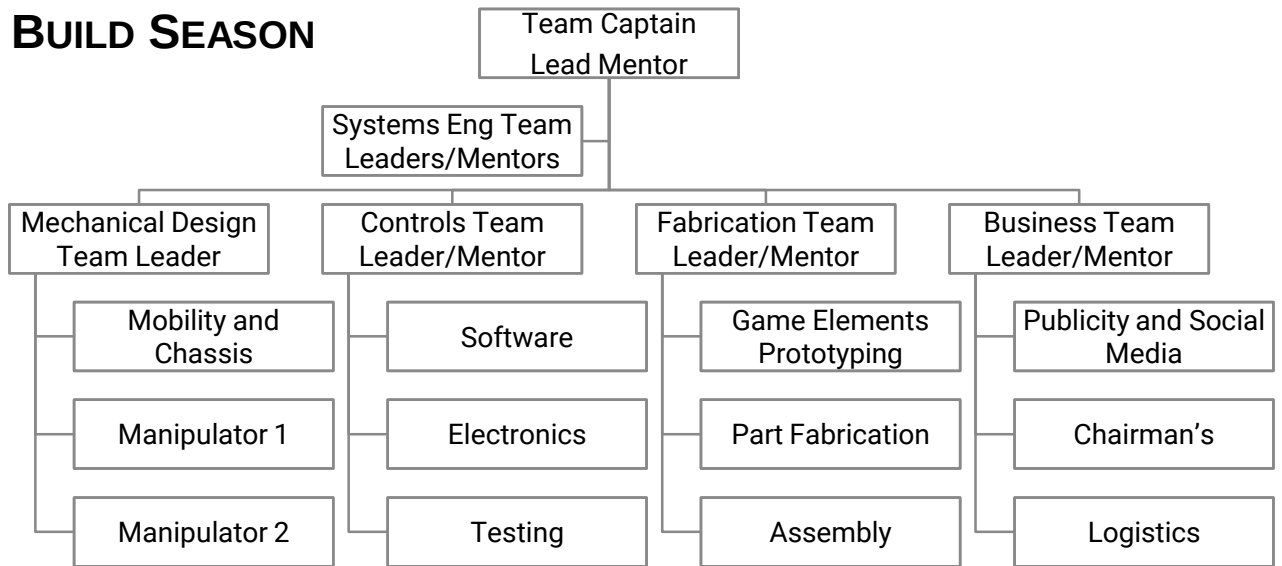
BUILD SEASON

Team Captain
Lead Mentor

Systems Eng Team
Leaders/Mentors

Mechanical Design
Team Leader

Mobility and
Chassis

Manipulator 1

Manipulator 2

Controls Team
Leader/Mentor

Software

Electronics

Testing

Fabrication Team
Leader/Mentor

Game Elements
Prototyping

Part Fabrication

Assembly

Business Team
Leader/Mentor

Publicity and Social
Media

Chairman's

Logistics